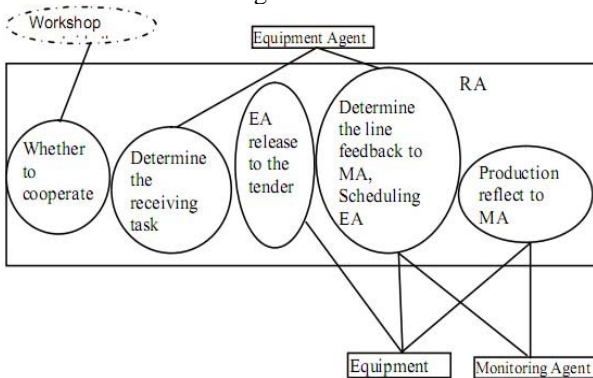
Workshop

Equipment Agent

RA

Whether to cooperate

Determine the receiving task

EA release to the tender

Determine the line feedback to MA, Scheduling EA

Production reflect to MA

Equipment

Monitoring Agent